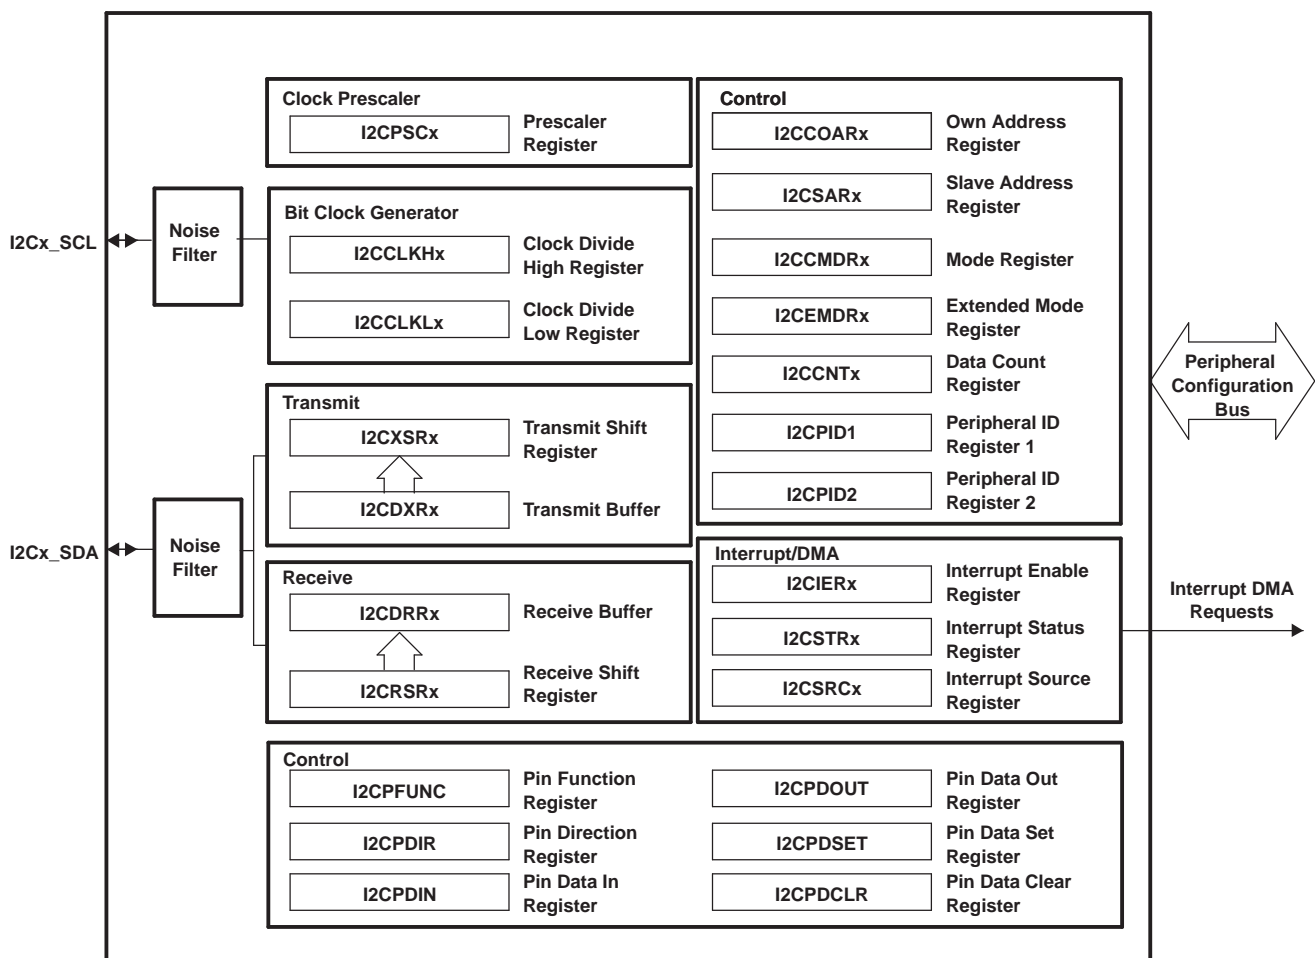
I2Cx_SCL

Noise Filter

I2Cx_SDA

Noise Filter

Clock Prescaler

I2CPSCx

Prescaler Register

Bit Clock Generator

I2CCLKHx

Clock Divide High Register

I2CCLKLx

Clock Divide Low Register

Transmit

I2CXSRx

Transmit Shift Register

I2CDXRx

Transmit Buffer

Receive

I2CDRRx

Receive Buffer

I2CRSRx

Receive Shift Register

Control

I2CCOARx

Own Address Register

I2CSARx

Slave Address Register

I2CCMDRx

Mode Register

I2CEMDRx

Extended Mode Register

I2CCNTx

Data Count Register

I2CPID1

Peripheral ID Register 1

I2CPID2

Peripheral ID Register 2

Peripheral Configuration Bus

Interrupt/DMA

I2CIERx

Interrupt Enable Register

I2CSTRx

Interrupt Status Register

I2CSRCx

Interrupt Source Register

Interrupt DMA Requests

Control

I2CPFUNC

Pin Function Register

I2CPDOUT

Pin Data Out Register

I2CPDIR

Pin Direction Register

I2CPDSET

Pin Data Set Register

I2CPDIN

Pin Data In Register

I2CPDCLR

Pin Data Clear Register